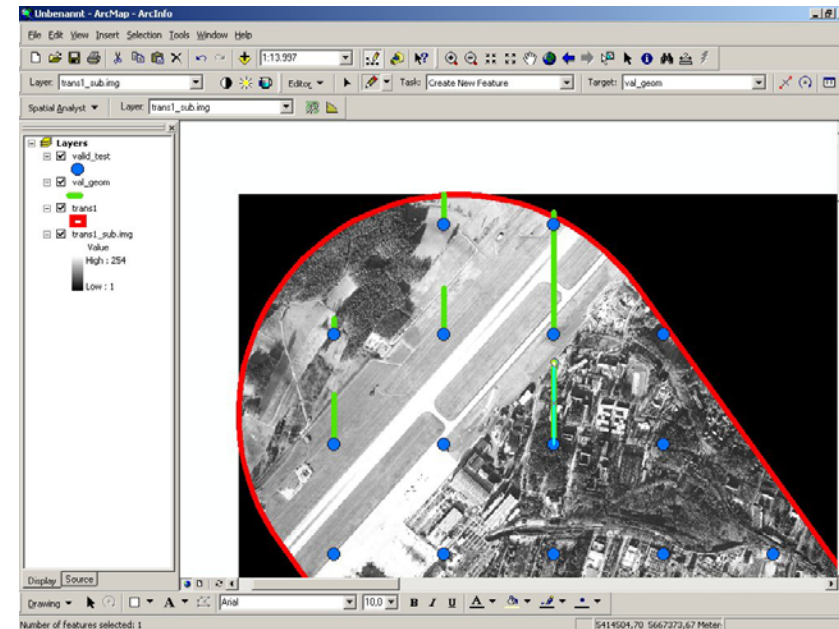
Unbenannt - ArcMap - ArcInfo

File Edit View Insert Selection Tools Window Help

1:13.997

Layer: trans1_sub.img

Editor

Task: Create New Feature

Target: val_geom

Spatial Analyst

Layer: trans1_sub.img

Layers
valid_test
val_geom
trans1
trans1_sub.img
Value
High : 254
Low : 1

Display Source

Drawing

Arial

10,0

B I U A

Number of features selected: 1

5414504,70 5667373,67 Meter